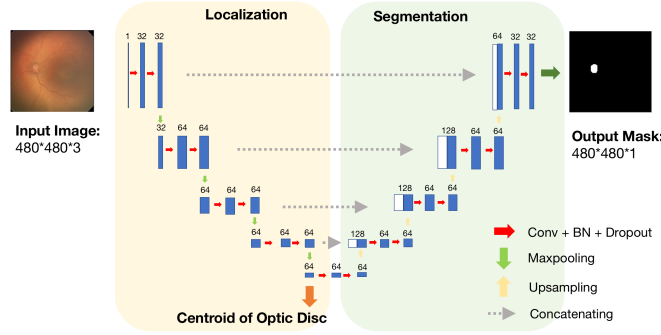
Localization

Segmentation

Input Image:
480*480*3

1 32 32

32 64 64

64 64 64

64 64 64

64 64 64

Centroid of Optic Disc

64 32 32

128 64 64

128 64 64

128 64 64

Output Mask:
480*480*1

Conv + BN + Dropout

Maxpooling

Upsampling

Concatenating